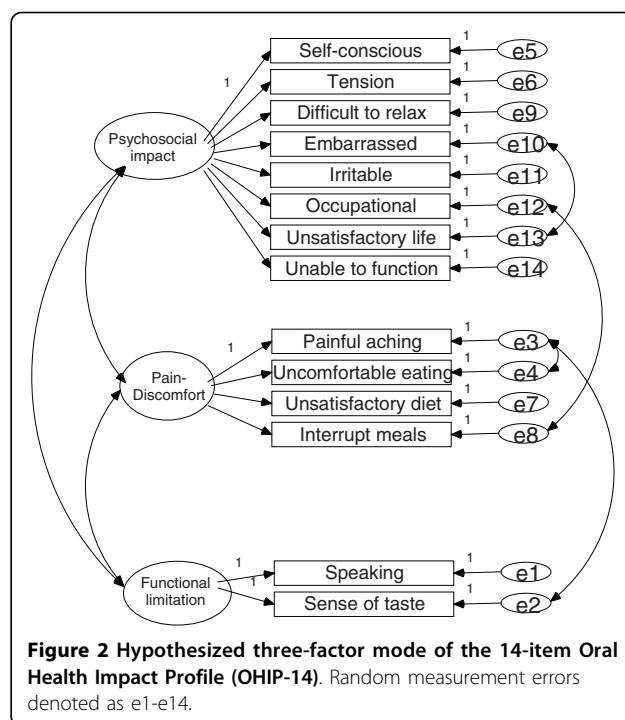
Psychosocial impact

1

Self-conscious
Tension
Difficult to relax
Embarrassed
Irritable
Occupational
Unsatisfactory life
Unable to function

1 e5
1 e6
1 e9
1 e10
1 e11
1 e12
1 e13
1 e14

Pain-Discomfort

1

Painful aching
Uncomfortable eating
Unsatisfactory diet
Interrupt meals

1 e3
1 e4
1 e7
1 e8

Functional limitation

1
1

Speaking
Sense of taste

1 e1
1 e2

**Figure 2 Hypothesized three-factor mode of the 14-item Oral Health Impact Profile (OHIP-14)**. Random measurement errors denoted as e1-e14.